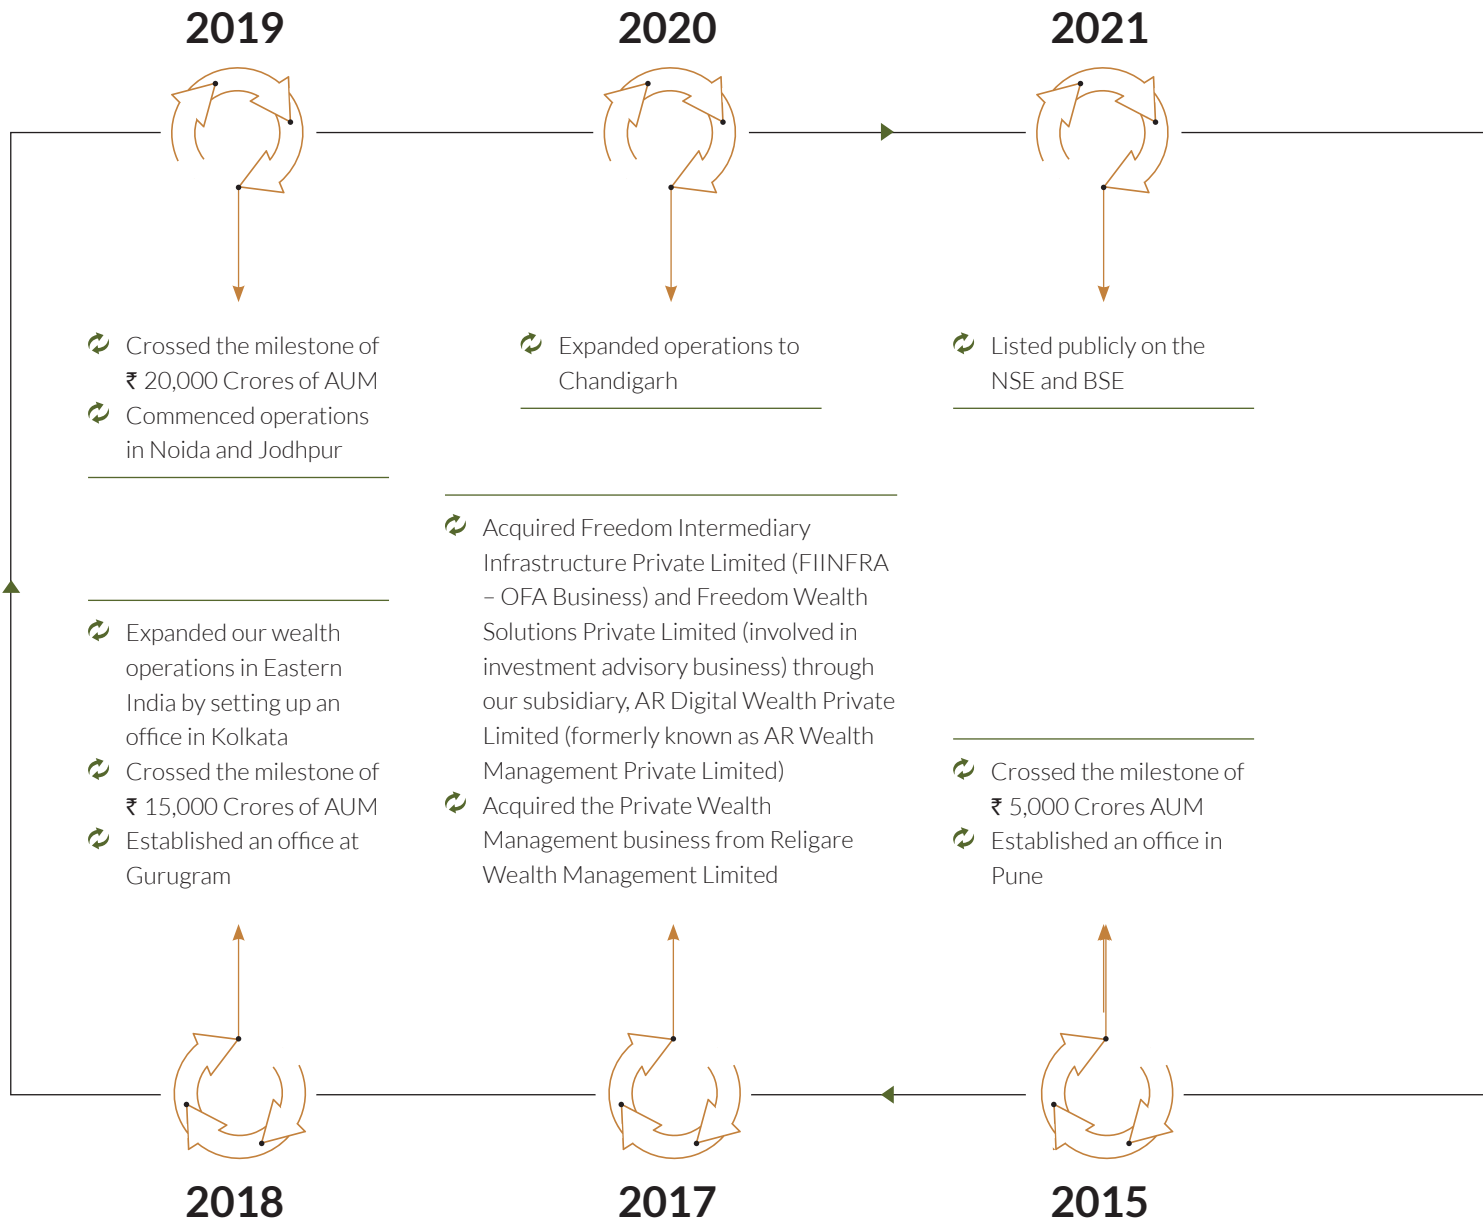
2019

2020

2021

Crossed the milestone of ₹ 20,000 Crores of AUM

Commenced operations in Noida and Jodhpur

Expanded operations to Chandigarh

Listed publicly on the NSE and BSE

Expanded our wealth operations in Eastern India by setting up an office in Kolkata

Crossed the milestone of ₹ 15,000 Crores of AUM

Established an office at Gurugram

Acquired Freedom Intermediary Infrastructure Private Limited (FIINFRA – OFA Business) and Freedom Wealth Solutions Private Limited (involved in investment advisory business) through our subsidiary, AR Digital Wealth Private Limited (formerly known as AR Wealth Management Private Limited)

Acquired the Private Wealth Management business from Religare Wealth Management Limited

Crossed the milestone of ₹ 5,000 Crores AUM

Established an office in Pune

2018

2017

2015